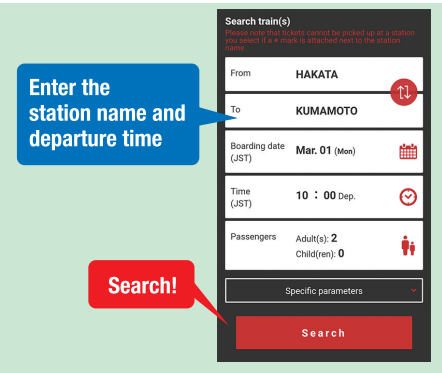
Enter the station name and departure time

Search!

Search train(s)

Please note that tickets cannot be picked up at a station you select if a ✳ mark is attached next to the station name.

From HAKATA

To KUMAMOTO

Boarding date (JST) Mar. 01 (Mon)

Time (JST) 10 : 00 Dep.

Passengers Adult(s): 2 Child(ren): 0

Specific parameters

Search